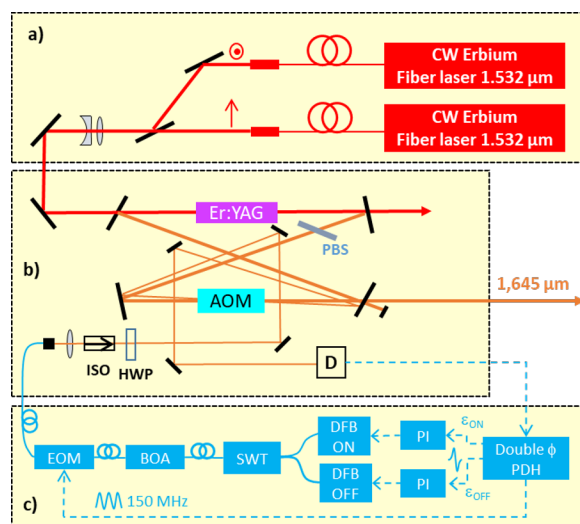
a)

CW Erbium Fiber laser 1.532 µm

CW Erbium Fiber laser 1.532 µm

Er:YAG

PBS

b)

AOM

1,645 µm

ISO HWP

D

EOM BOA SWT

DFB ON

DFB OFF

PI

PI

$\varepsilon_{ON}$

$\varepsilon_{OFF}$

Double ϕ PDH

150 MHz

c)